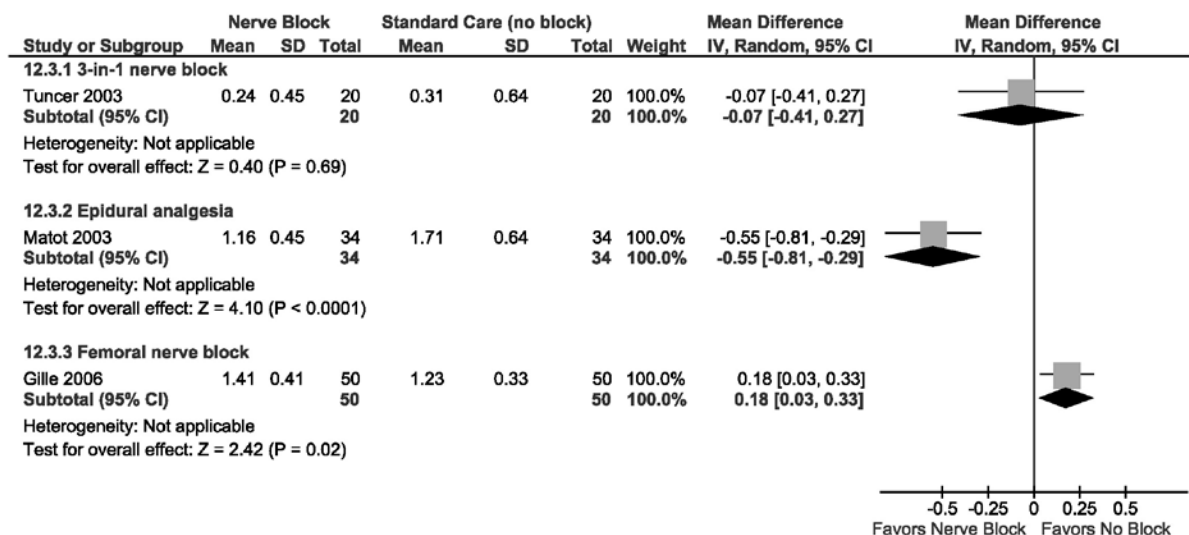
| Study or Subgroup | Nerve Block Mean | Nerve Block SD | Nerve Block Total | Standard Care (no block) Mean | Standard Care (no block) SD | Standard Care (no block) Total | Weight | Mean Difference IV, Random, 95% CI | Mean Difference IV, Random, 95% CI |
|---|---|---|---|---|---|---|---|---|---|
| 12.3.1 3-in-1 nerve block | | | | | | | | | |
| Tuncer 2003 | 0.24 | 0.45 | 20 | 0.31 | 0.64 | 20 | 100.0% | -0.07 [-0.41, 0.27] | |
| Subtotal (95% CI) | | | 20 | | | 20 | 100.0% | -0.07 [-0.41, 0.27] | |
| Heterogeneity: Not applicable | | | | | | | | | |
| Test for overall effect: Z = 0.40 (P = 0.69) | | | | | | | | | |
| 12.3.2 Epidural analgesia | | | | | | | | | |
| Matot 2003 | 1.16 | 0.45 | 34 | 1.71 | 0.64 | 34 | 100.0% | -0.55 [-0.81, -0.29] | |
| Subtotal (95% CI) | | | 34 | | | 34 | 100.0% | -0.55 [-0.81, -0.29] | |
| Heterogeneity: Not applicable | | | | | | | | | |
| Test for overall effect: Z = 4.10 (P < 0.0001) | | | | | | | | | |
| 12.3.3 Femoral nerve block | | | | | | | | | |
| Gille 2006 | 1.41 | 0.41 | 50 | 1.23 | 0.33 | 50 | 100.0% | 0.18 [0.03, 0.33] | |
| Subtotal (95% CI) | | | 50 | | | 50 | 100.0% | 0.18 [0.03, 0.33] | |
| Heterogeneity: Not applicable | | | | | | | | | |
| Test for overall effect: Z = 2.42 (P = 0.02) | | | | | | | | | |

-0.5 -0.25 0 0.25 0.5
Favors Nerve Block Favors No Block